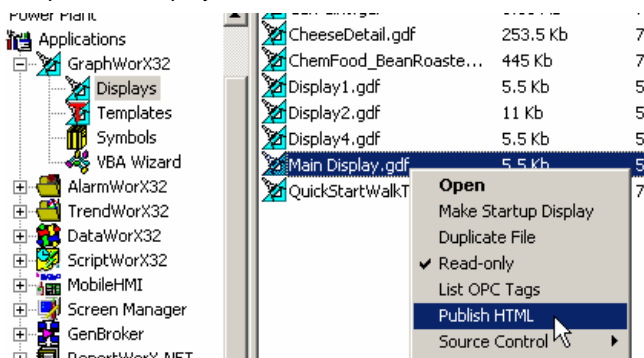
Power Plant
Applications
GraphWorX32
Displays
Templates
Symbols
VBA Wizard
AlarmWorX32
TrendWorX32
DataWorX32
ScriptWorX32
MobileHMI
Screen Manager
GenBroker
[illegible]

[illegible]
CheeseDetail.gdf 253.5 Kb 7
ChemFood_BeanRoaste... 445 Kb 7
Display1.gdf 5.5 Kb 5
Display2.gdf 11 Kb 5
Display4.gdf 5.5 Kb 5
Main Display.gdf 5.5 Kb 5
QuickStartWalkT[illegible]

Open
Make Startup Display
Duplicate File
✔ Read-only
List OPC Tags
Publish HTML
Source Control ▸